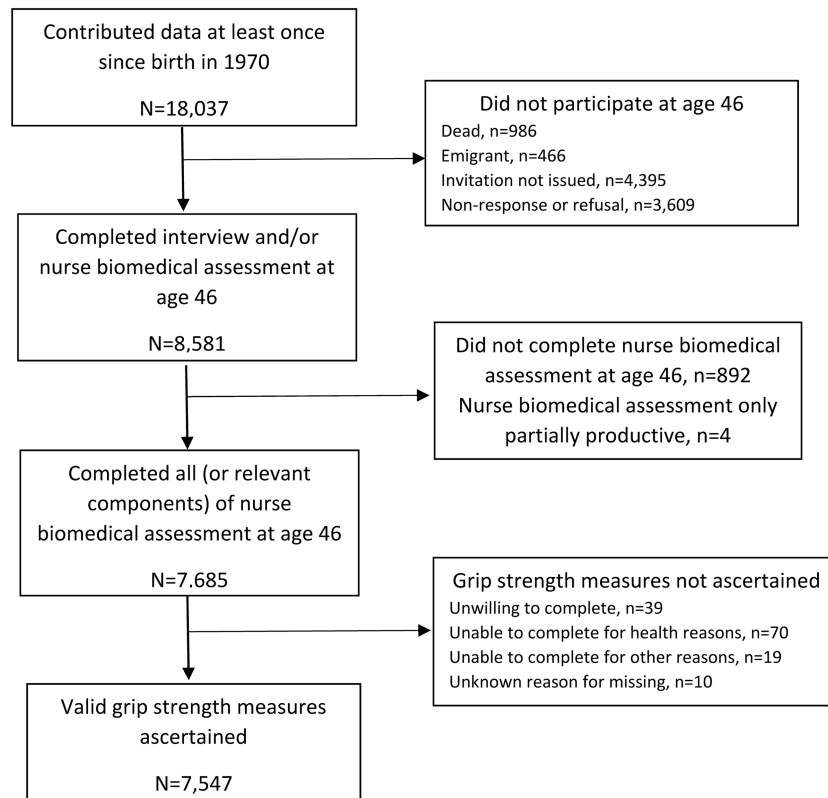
Contributed data at least once since birth in 1970

N=18,037

Did not participate at age 46
Dead, n=986
Emigrant, n=466
Invitation not issued, n=4,395
Non-response or refusal, n=3,609

Completed interview and/or nurse biomedical assessment at age 46

N=8,581

Did not complete nurse biomedical assessment at age 46, n=892
Nurse biomedical assessment only partially productive, n=4

Completed all (or relevant components) of nurse biomedical assessment at age 46

N=7.685

Grip strength measures not ascertained
Unwilling to complete, n=39
Unable to complete for health reasons, n=70
Unable to complete for other reasons, n=19
Unknown reason for missing, n=10

Valid grip strength measures ascertained

N=7,547